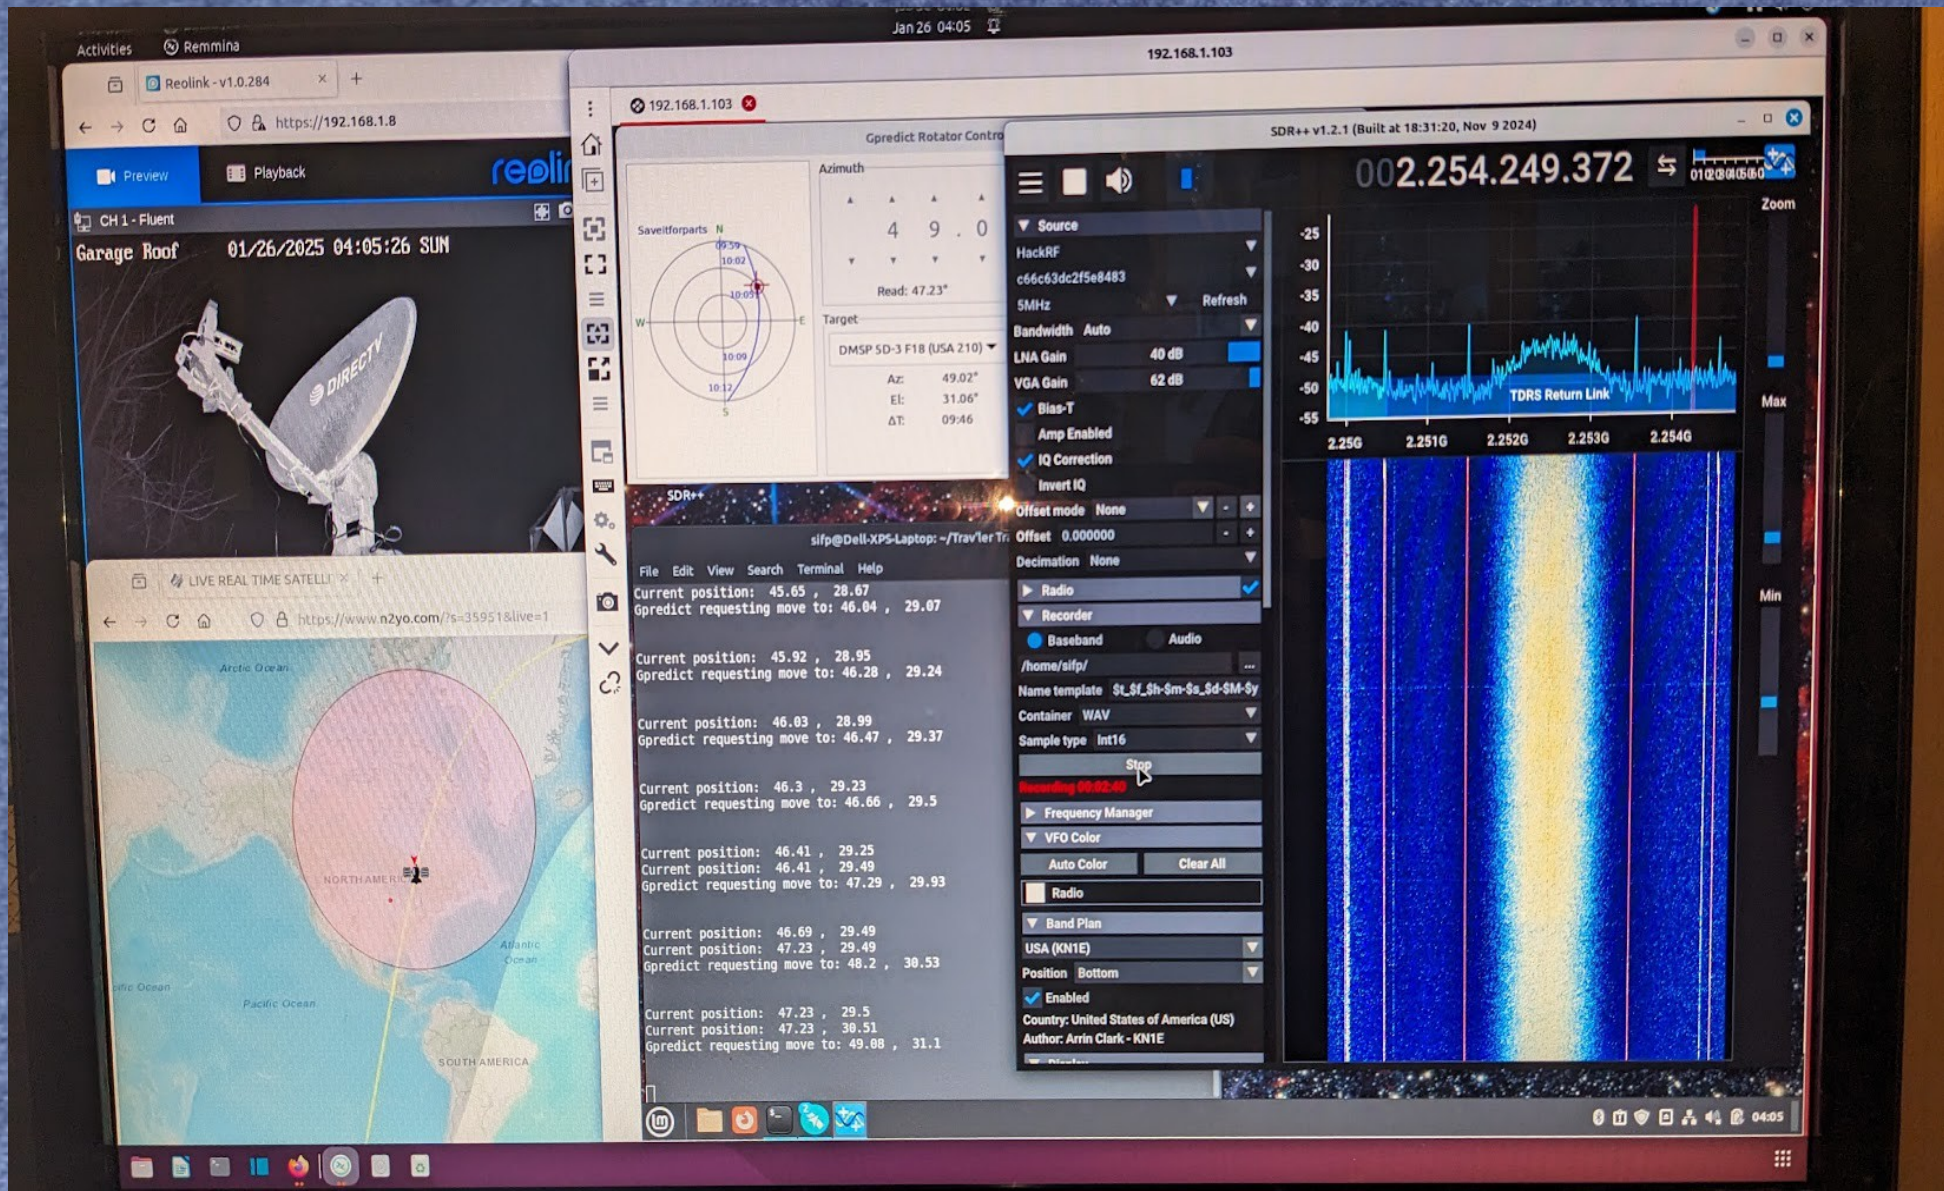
Activities Remmina
Jan 26 04:05
192.168.1.103

Reolink - v1.0.284
https://192.168.1.8
Preview
Playback
reolin
CH 1 - Fluent
Garage Roof 01/26/2025 04:05:26 SUN
DIRECTV

LIVE REAL TIME SATELLI
https://www.n2yo.com/?s=35951&live=1
Arctic Ocean
NORTHAMERICA
Atlantic Ocean
Pacific Ocean
SOUTH AMERICA

192.168.1.103

Gpredict Rotator Contro
Saveitforparts N
09:59
10:02
10:05
10:09
10:12
W E S
Azimuth
4 9 . 0
Read: 47.23°
Target
DMSP 5D-3 F18 (USA 210)
Az: 49.02°
El: 31.06°
ΔT: 09:46

SDR++
sifp@Dell-XPS-Laptop: ~/Trav'ler Tr
File Edit View Search Terminal Help
Current position: 45.65 , 28.67
Gpredict requesting move to: 46.04 , 29.07

Current position: 45.92 , 28.95
Gpredict requesting move to: 46.28 , 29.24

Current position: 46.03 , 28.99
Gpredict requesting move to: 46.47 , 29.37

Current position: 46.3 , 29.23
Gpredict requesting move to: 46.66 , 29.5

Current position: 46.41 , 29.25
Current position: 46.41 , 29.49
Gpredict requesting move to: 47.29 , 29.93

Current position: 46.69 , 29.49
Current position: 47.23 , 29.49
Gpredict requesting move to: 48.2 , 30.53

Current position: 47.23 , 29.5
Current position: 47.23 , 30.51
Gpredict requesting move to: 49.08 , 31.1

SDR++ v1.2.1 (Built at 18:31:20, Nov 9 2024)
002.254.249.372
Zoom
Source
HackRF
c66c63dc2f5e8483
5MHz Refresh
Bandwidth Auto
LNA Gain 40 dB
VGA Gain 62 dB
Bias-T
Amp Enabled
IQ Correction
Invert IQ
Offset mode None
Offset 0.000000
Decimation None
Radio
Recorder
Baseband Audio
/home/sifp/
Name template $t_$f_$h-$m-$s_$d-$M-$y
Container WAV
Sample type Int16
Stop
Recording 00:02:40
Frequency Manager
VFO Color
Auto Color Clear All
Radio
Band Plan
USA (KN1E)
Position Bottom
Enabled
Country: United States of America (US)
Author: Arrin Clark - KN1E
-25
-30
-35
-40
-45
-50
-55
TDRS Return Link
2.25G 2.251G 2.252G 2.253G 2.254G
Max
Min
04:05